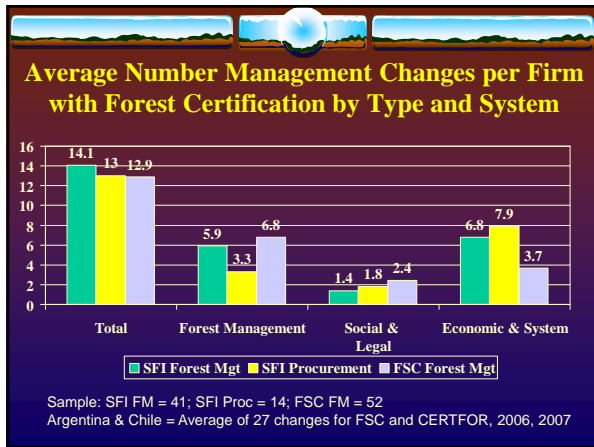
Average Number Management Changes per Firm with Forest Certification by Type and System

| | SFI Forest Mgt | SFI Procurement | FSC Forest Mgt |
|---|---|---|---|
| Total | 14.1 | 13 | 12.9 |
| Forest Management | 5.9 | 3.3 | 6.8 |
| Social & Legal | 1.4 | 1.8 | 2.4 |
| Economic & System | 6.8 | 7.9 | 3.7 |

0
2
4
6
8
10
12
14
16

SFI Forest Mgt
SFI Procurement
FSC Forest Mgt

Sample: SFI FM = 41; SFI Proc = 14; FSC FM = 52
Argentina & Chile = Average of 27 changes for FSC and CERTFOR, 2006, 2007